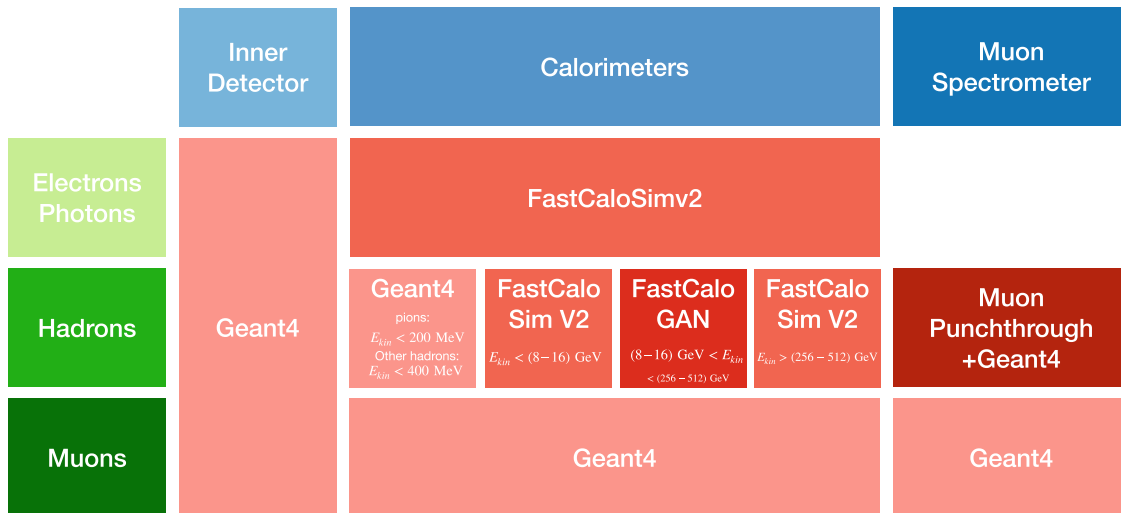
| | Inner Detector | Calorimeters | | | | Muon Spectrometer |
|---|---|---|---|---|---|---|
| Electrons Photons | Geant4 | FastCaloSimv2 | | | | |
| Hadrons | | Geant4 pions: $E_{kin} < 200$ MeV Other hadrons: $E_{kin} < 400$ MeV | FastCalo Sim V2 $E_{kin} < (8-16)$ GeV | FastCalo GAN $(8-16)$ GeV $< E_{kin} < (256-512)$ GeV | FastCalo Sim V2 $E_{kin} > (256-512)$ GeV | Muon Punchthrough +Geant4 |
| Muons | | Geant4 | | | | Geant4 |